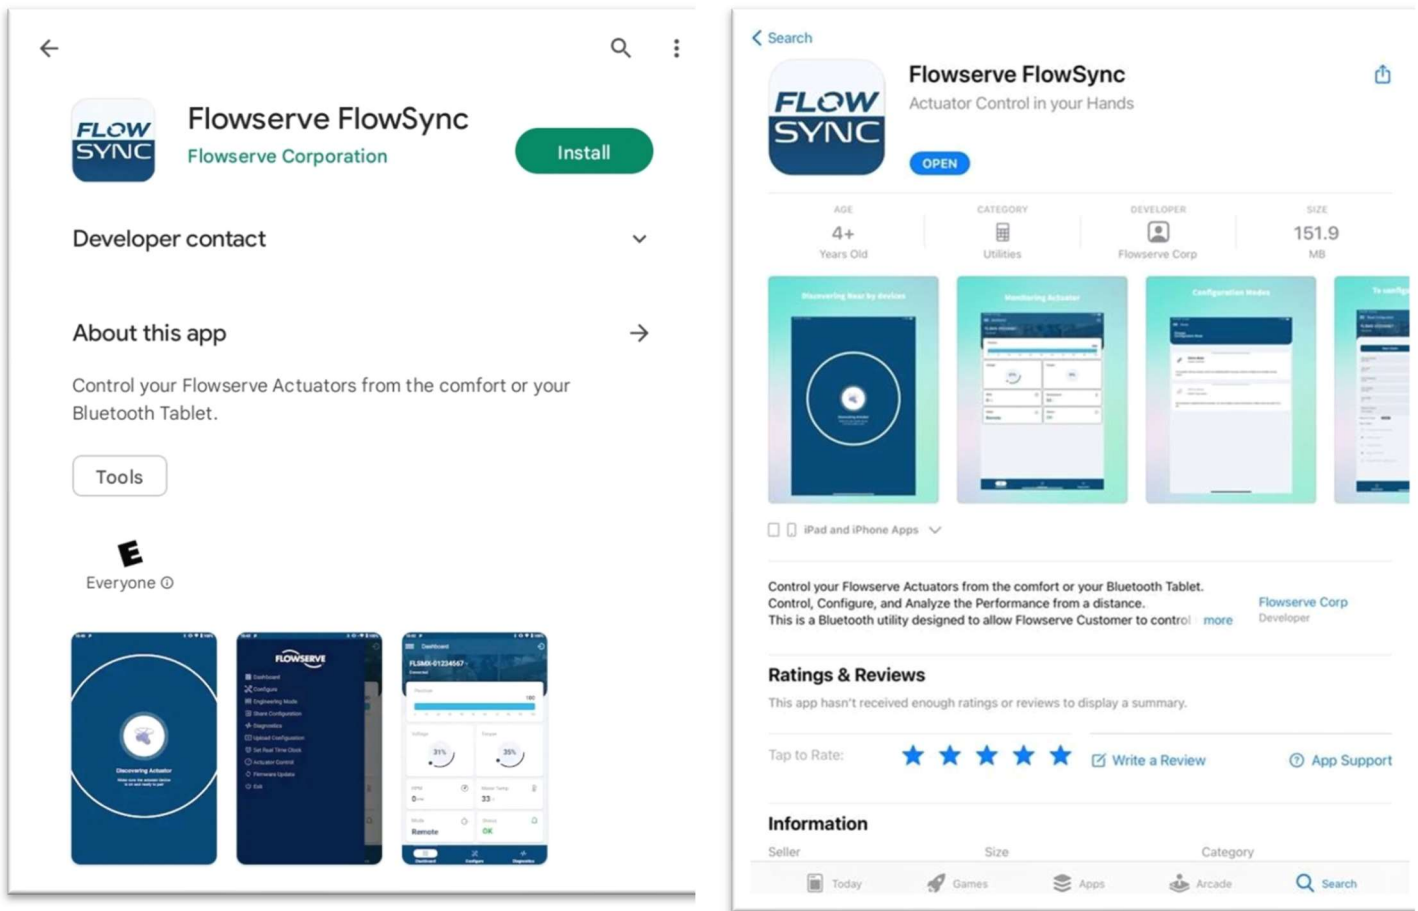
FLOW SYNC

Flowserve FlowSync

Flowserve Corporation

Install

Developer contact

About this app

Control your Flowserve Actuators from the comfort or your Bluetooth Tablet.

Tools

E

Everyone

FLOWSERVE

FLSMX-01234567

31%

35%

Remote

OK

Search

FLOW SYNC

Flowserve FlowSync

Actuator Control in your Hands

OPEN

| AGE | CATEGORY | DEVELOPER | SIZE |
|---|---|---|---|
| 4+ | | | 151.9 |
| Years Old | Utilities | Flowserve Corp | MB |

Discovering Near by devices

Monitoring Actuator

Configuration Modes

iPad and iPhone Apps

Control your Flowserve Actuators from the comfort or your Bluetooth Tablet. Control, Configure, and Analyze the Performance from a distance. This is a Bluetooth utility designed to allow Flowserve Customer to control more

Flowserve Corp

Developer

Ratings & Reviews

This app hasn't received enough ratings or reviews to display a summary.

Tap to Rate:

Write a Review

App Support

Information

Seller

Size

Category

Today Games Apps Arcade Search